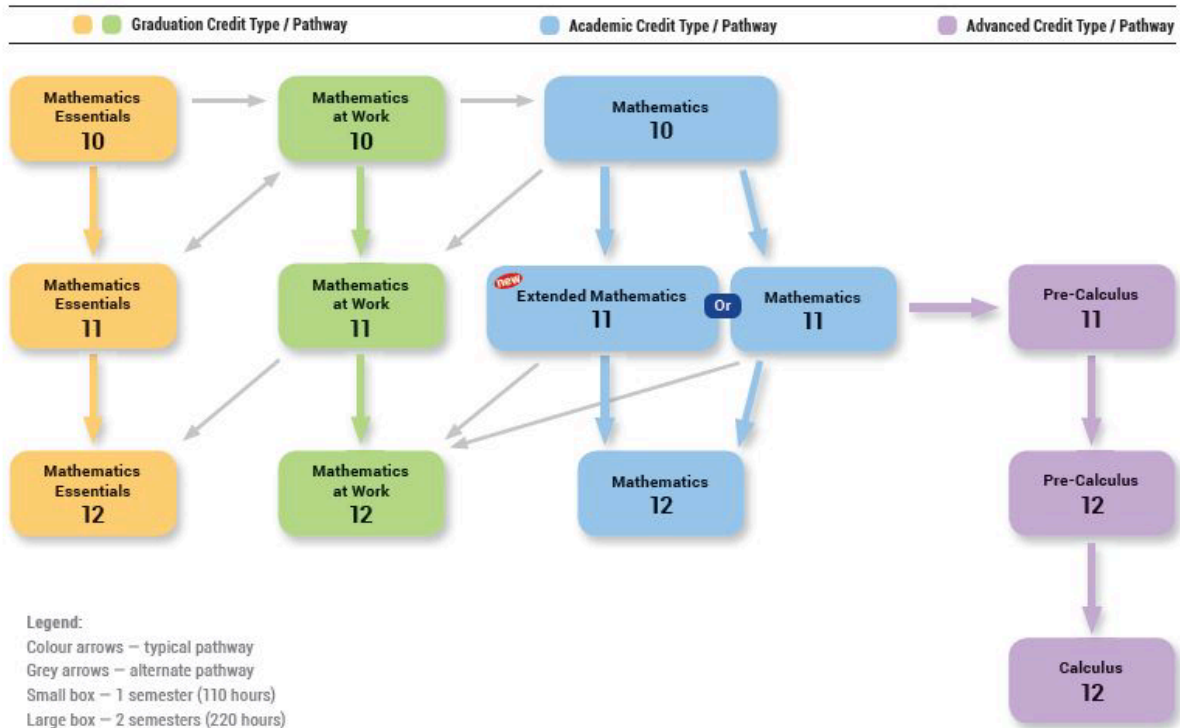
Graduation Credit Type / Pathway

Academic Credit Type / Pathway

Advanced Credit Type / Pathway

Mathematics Essentials 10

Mathematics at Work 10

Mathematics 10

Mathematics Essentials 11

Mathematics at Work 11

new

Extended Mathematics 11

Or

Mathematics 11

Pre-Calculus 11

Mathematics Essentials 12

Mathematics at Work 12

Mathematics 12

Pre-Calculus 12

Calculus 12

Legend:
Colour arrows – typical pathway
Grey arrows – alternate pathway
Small box – 1 semester (110 hours)
Large box – 2 semesters (220 hours)